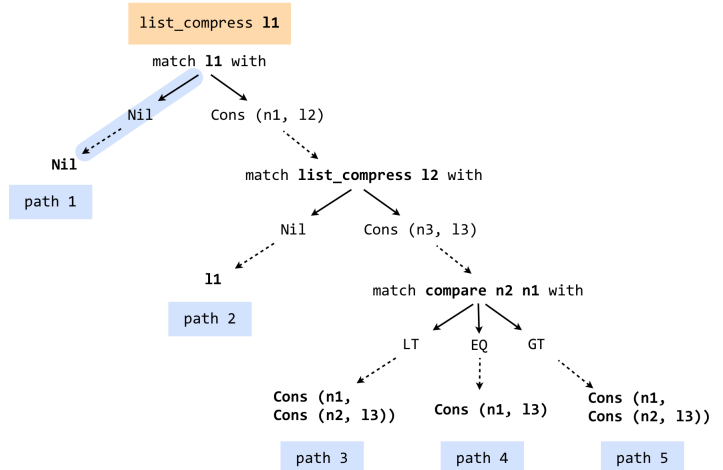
list_compress l1

match l1 with

Nil

Cons (n1, l2)

Nil

path 1

match list_compress l2 with

Nil

Cons (n3, l3)

l1

path 2

match compare n2 n1 with

LT

EQ

GT

Cons (n1, Cons (n2, l3))

Cons (n1, l3)

Cons (n1, Cons (n2, l3))

path 3

path 4

path 5